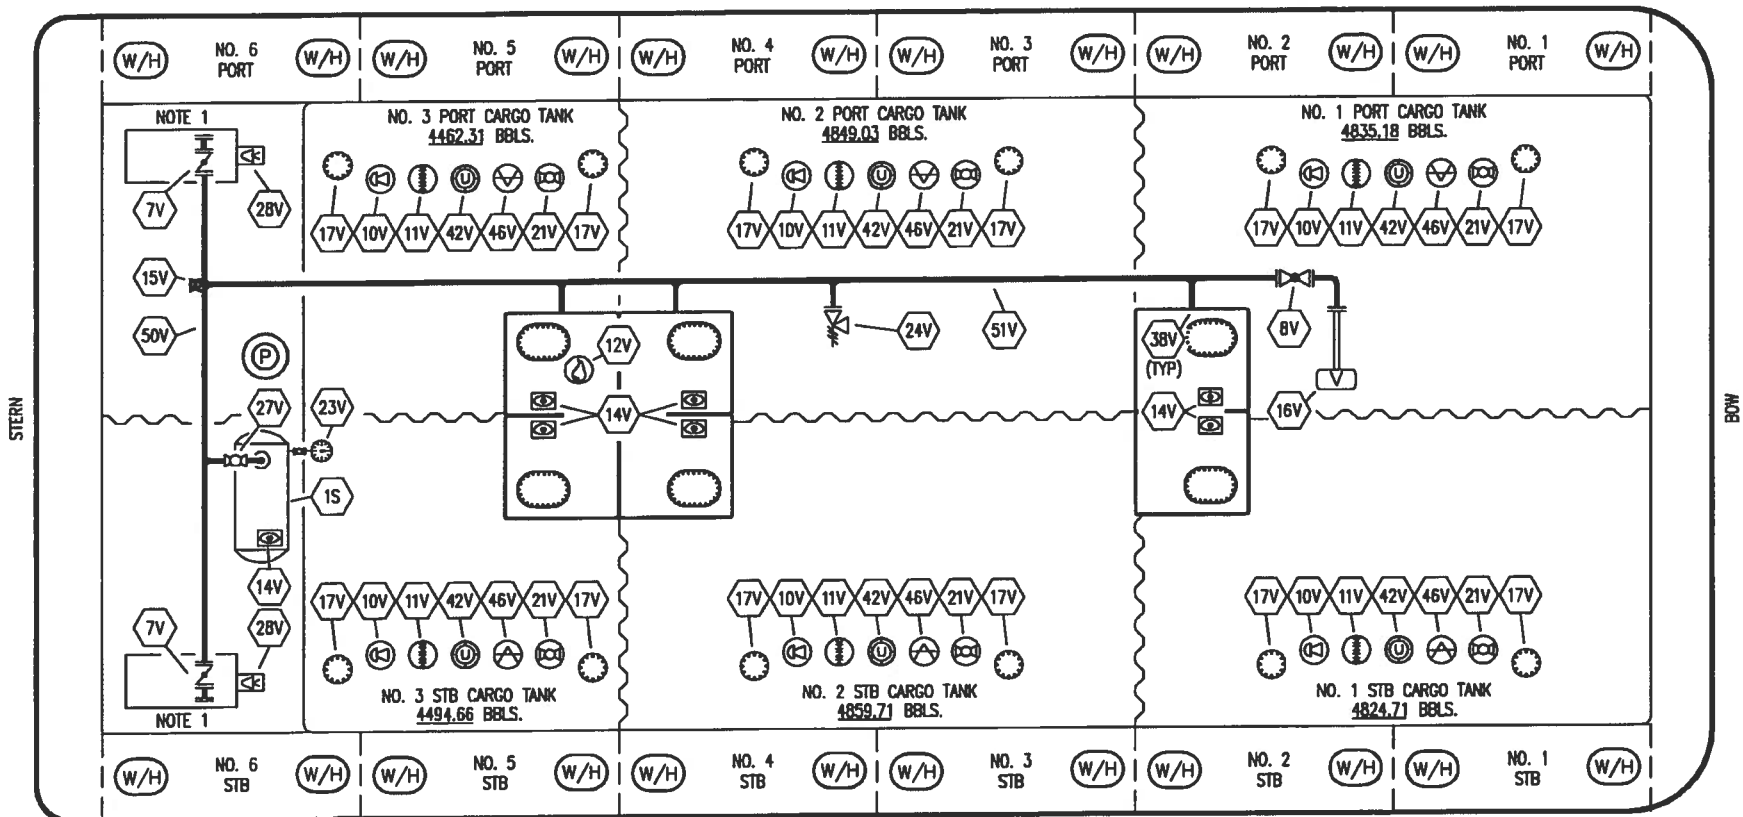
STERN

(W/H) NO. 6 PORT (W/H) (W/H) NO. 5 PORT (W/H) (W/H) NO. 4 PORT (W/H) (W/H) NO. 3 PORT (W/H) (W/H) NO. 2 PORT (W/H) (W/H) NO. 1 PORT (W/H)

NOTE 1

7V 28V

NO. 3 PORT CARGO TANK
4462.31 BBLS.

17V 10V 11V 42V 46V 21V 17V

NO. 2 PORT CARGO TANK
4849.03 BBLS.

17V 10V 11V 42V 46V 21V 17V

NO. 1 PORT CARGO TANK
4835.18 BBLS.

17V 10V 11V 42V 46V 21V 17V

15V

50V

P

12V

24V 51V

38V (TYP)

8V

27V 23V

14V

14V 16V

1S

14V

7V 28V

NOTE 1

17V 10V 11V 42V 46V 21V 17V

NO. 3 STB CARGO TANK
4494.66 BBLS.

17V 10V 11V 42V 46V 21V 17V

NO. 2 STB CARGO TANK
4859.71 BBLS.

17V 10V 11V 42V 46V 21V 17V

NO. 1 STB CARGO TANK
4824.71 BBLS.

(W/H) NO. 6 STB (W/H) (W/H) NO. 5 STB (W/H) (W/H) NO. 4 STB (W/H) (W/H) NO. 3 STB (W/H) (W/H) NO. 2 STB (W/H) (W/H) NO. 1 STB (W/H)

BOW